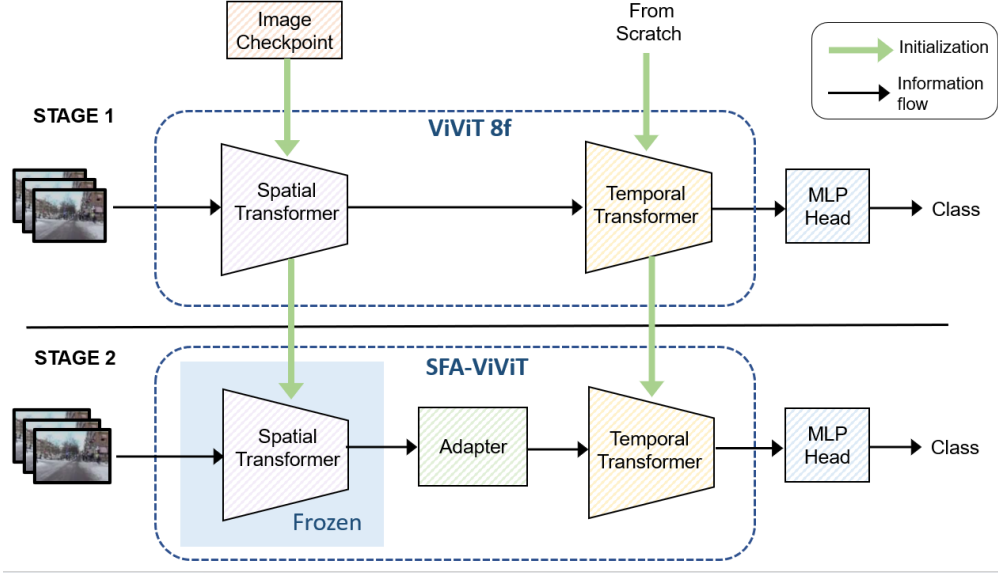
Image Checkpoint

From Scratch

Initialization

Information flow

STAGE 1

ViViT 8f

Spatial Transformer

Temporal Transformer

MLP Head

Class

STAGE 2

SFA-ViViT

Spatial Transformer

Frozen

Adapter

Temporal Transformer

MLP Head

Class